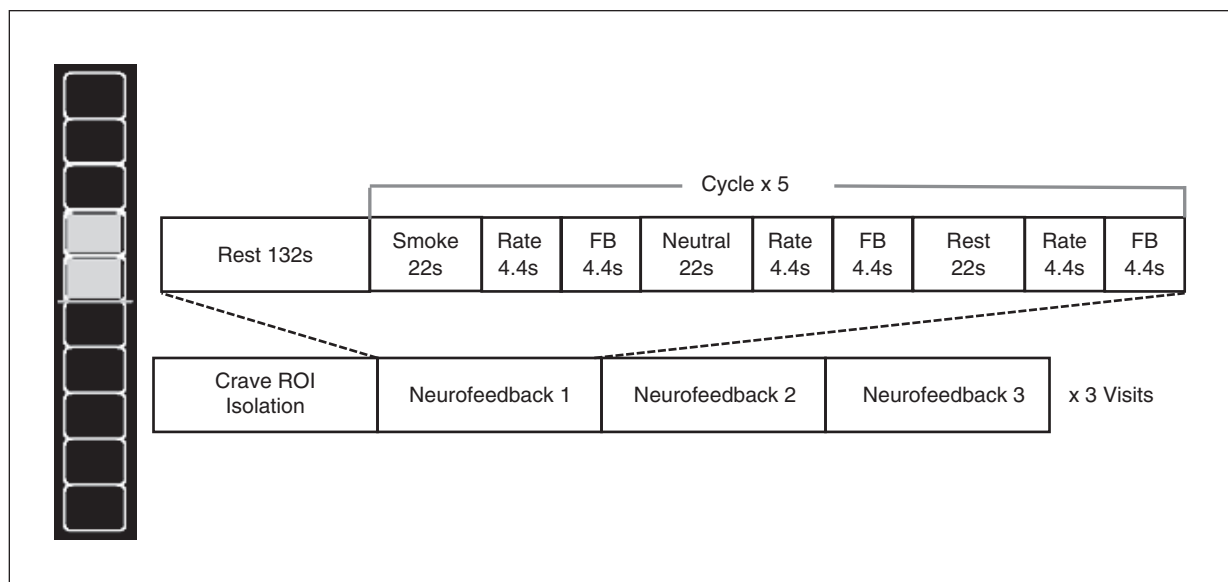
Cycle x 5

| Rest 132s | Smoke 22s | Rate 4.4s | FB 4.4s | Neutral 22s | Rate 4.4s | FB 4.4s | Rest 22s | Rate 4.4s | FB 4.4s |
|---|---|---|---|---|---|---|---|---|---|

| Crave ROI Isolation | Neurofeedback 1 | Neurofeedback 2 | Neurofeedback 3 |
|---|---|---|---|

x 3 Visits